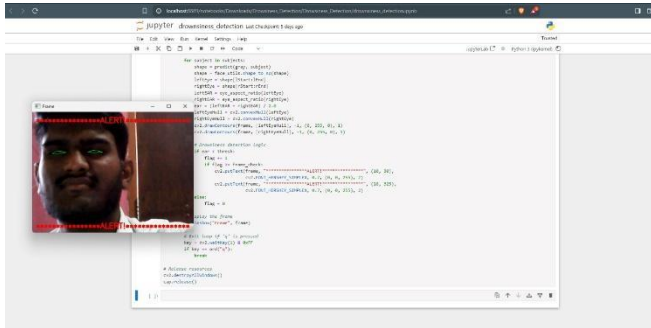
localhost:8888/notebooks/Downloads/Drowsiness_Detection/Drowsiness_Detection/drowsiness_detection.ipynb

jupyter drowsiness detection Last Checkpoint: 5 days ago

File Edit View Run Kernel Settings Help

Trusted

Code

JupyterLab Python 3 (ipykernel)

for subject in subjects:
shape = predict(gray, subject)
shape = face_utils.shape_to_np(shape)
leftEye = shape[lStart:lEnd]
rightEye = shape[rStart:rEnd]
leftEAR = eye_aspect_ratio(leftEye)
rightEAR = eye_aspect_ratio(rightEye)
ear = (leftEAR + rightEAR) / 2.0
leftEyeHull = cv2.convexHull(leftEye)
rightEyeHull = cv2.convexHull(rightEye)
cv2.drawContours(frame, [leftEyeHull], -1, (0, 255, 0), 1)
cv2.drawContours(frame, [rightEyeHull], -1, (0, 255, 0), 1)

# Drowsiness detection logic
if ear < thresh:
flag += 1
if flag >= frame_check:
cv2.putText(frame, "****************ALERT!****************", (10, 30),
cv2.FONT_HERSHEY_SIMPLEX, 0.7, (0, 0, 255), 2)
cv2.putText(frame, "****************ALERT!****************", (10, 325),
cv2.FONT_HERSHEY_SIMPLEX, 0.7, (0, 0, 255), 2)
else:
flag = 0

# Display the frame
cv2.imshow("Frame", frame)

# Exit loop if 'q' is pressed
key = cv2.waitKey(1) & 0xFF
if key == ord("q"):
break

# Release resources
cv2.destroyAllWindows()
cap.release()

Frame

ALERT!

ALERT!

[ ]: